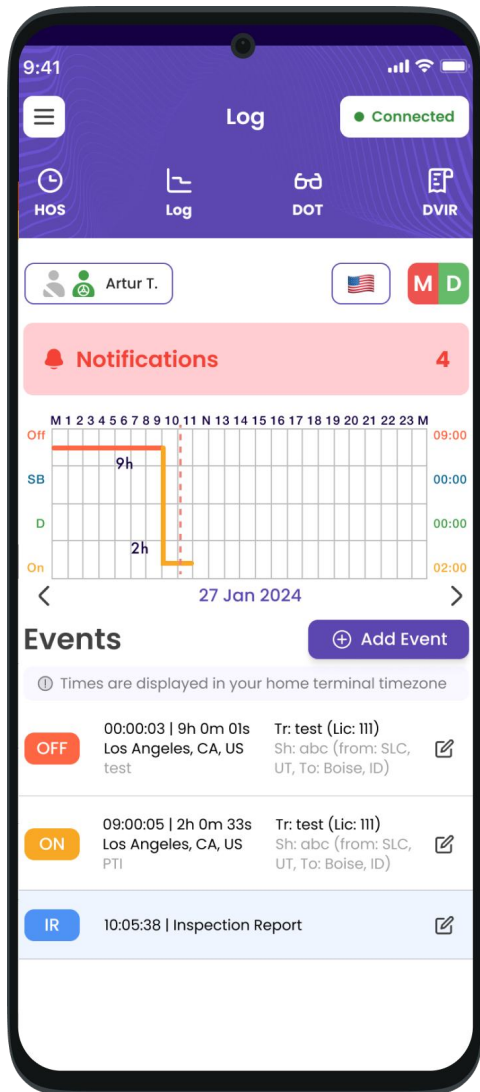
9:41

Log

Connected

HOS
Log
DOT
DVIR

Artur T.

M D

Notifications 4

M 1 2 3 4 5 6 7 8 9 10 11 N 13 14 15 16 17 18 19 20 21 22 23 M
Off 09:00
SB 00:00
D 00:00
On 02:00
9h
2h

27 Jan 2024

Events

Add Event

Times are displayed in your home terminal timezone

OFF
00:00:03 | 9h 0m 01s
Los Angeles, CA, US
test
Tr: test (Lic: 111)
Sh: abc (from: SLC, UT, To: Boise, ID)

ON
09:00:05 | 2h 0m 33s
Los Angeles, CA, US
PTI
Tr: test (Lic: 111)
Sh: abc (from: SLC, UT, To: Boise, ID)

IR
10:05:38 | Inspection Report